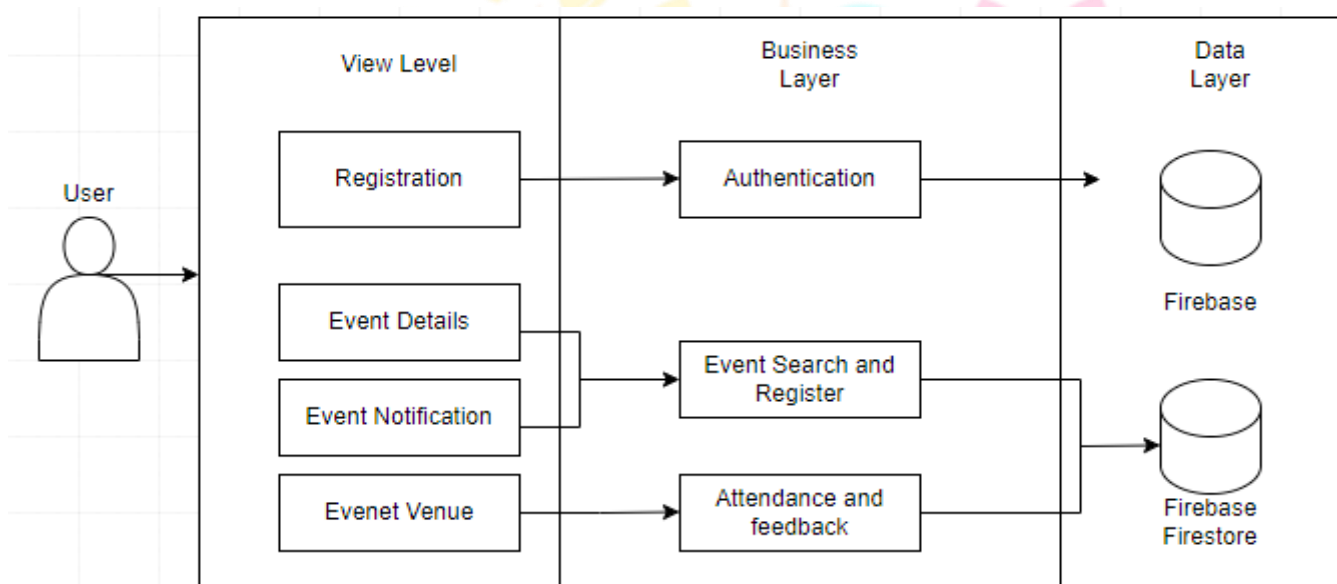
View Level

Business Layer

Data Layer

User

Registration

Authentication

Firebase

Event Details

Event Notification

Event Search and Register

Evenet Venue

Attendance and feedback

Firebase Firestore